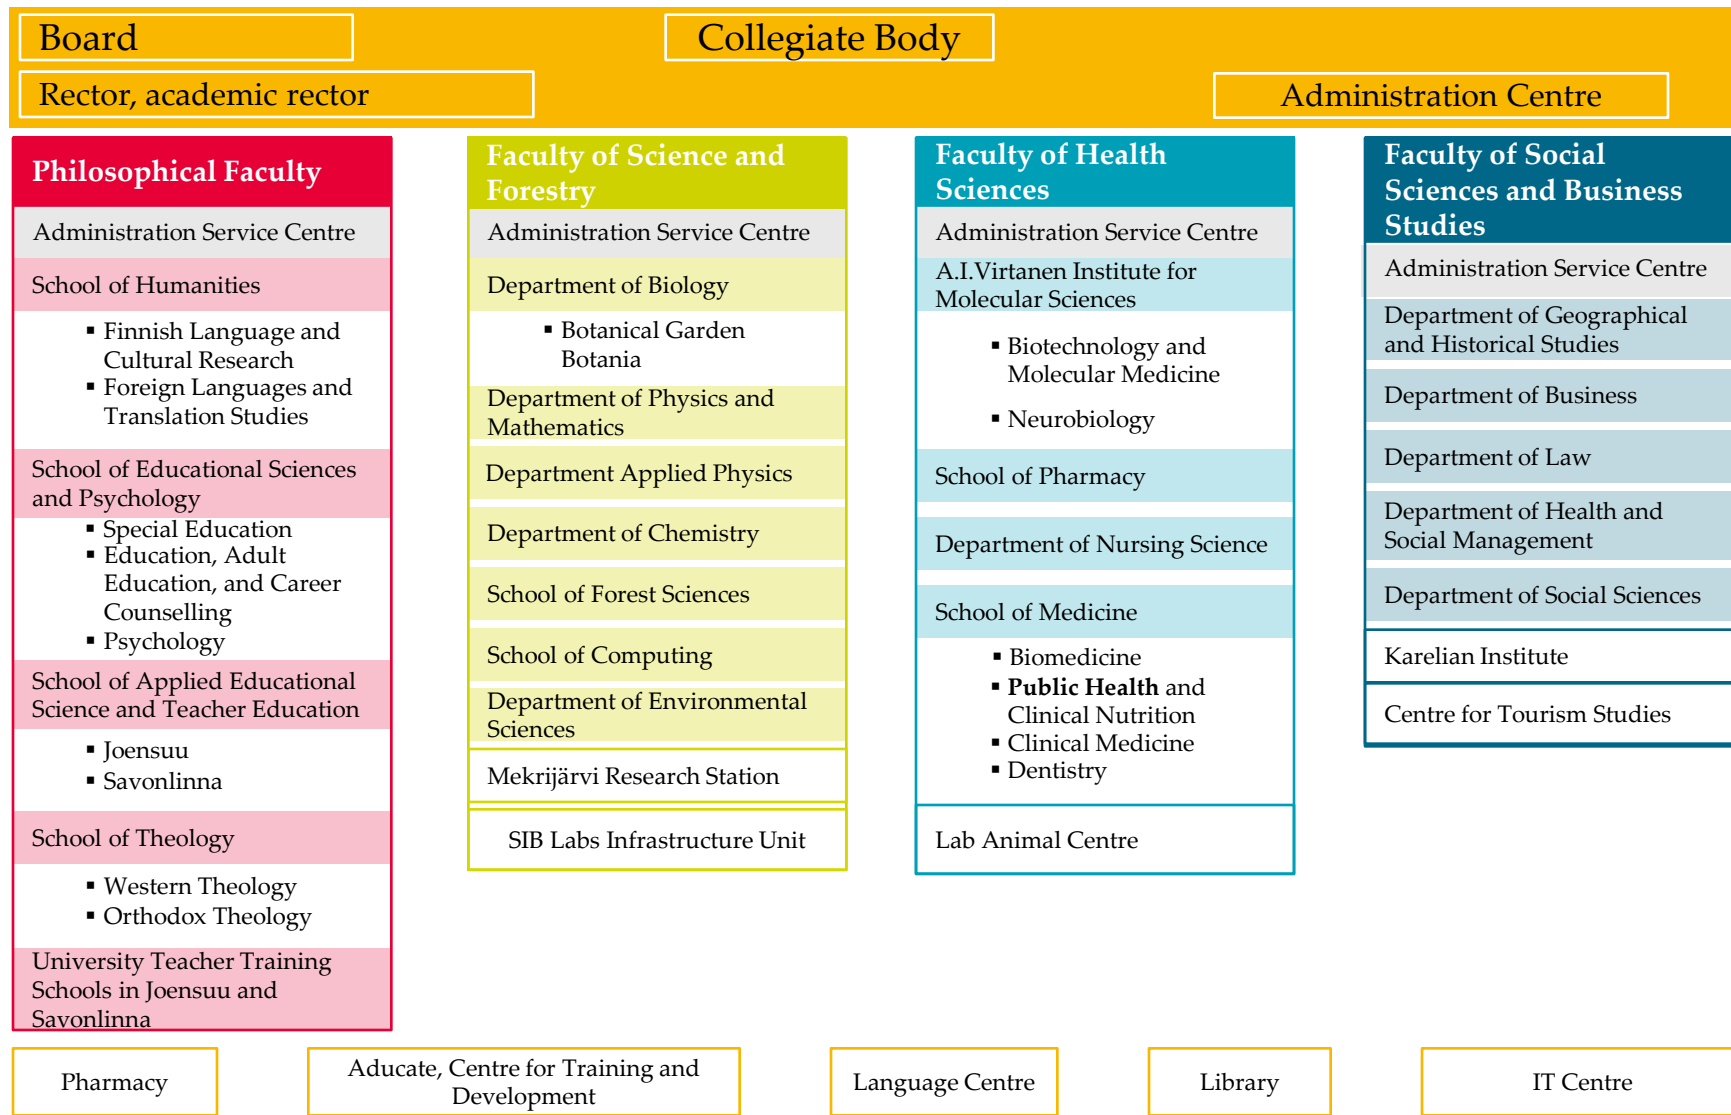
Board

Collegiate Body

Rector, academic rector

Administration Centre

Philosophical Faculty

Administration Service Centre

School of Humanities

- Finnish Language and Cultural Research
- Foreign Languages and Translation Studies

School of Educational Sciences and Psychology

- Special Education
- Education, Adult Education, and Career Counselling
- Psychology

School of Applied Educational Science and Teacher Education

- Joensuu
- Savonlinna

School of Theology

- Western Theology
- Orthodox Theology

University Teacher Training Schools in Joensuu and Savonlinna

Faculty of Science and Forestry

Administration Service Centre

Department of Biology

- Botanical Garden Botania

Department of Physics and Mathematics

Department Applied Physics

Department of Chemistry

School of Forest Sciences

School of Computing

Department of Environmental Sciences

Mekrijärvi Research Station

SIB Labs Infrastructure Unit

Faculty of Health Sciences

Administration Service Centre

A.I.Virtanen Institute for Molecular Sciences

- Biotechnology and Molecular Medicine
- Neurobiology

School of Pharmacy

Department of Nursing Science

School of Medicine

- Biomedicine
- **Public Health** and Clinical Nutrition
- Clinical Medicine
- Dentistry

Lab Animal Centre

Faculty of Social Sciences and Business Studies

Administration Service Centre

Department of Geographical and Historical Studies

Department of Business

Department of Law

Department of Health and Social Management

Department of Social Sciences

Karelian Institute

Centre for Tourism Studies

Pharmacy

Aducate, Centre for Training and Development

Language Centre

Library

IT Centre